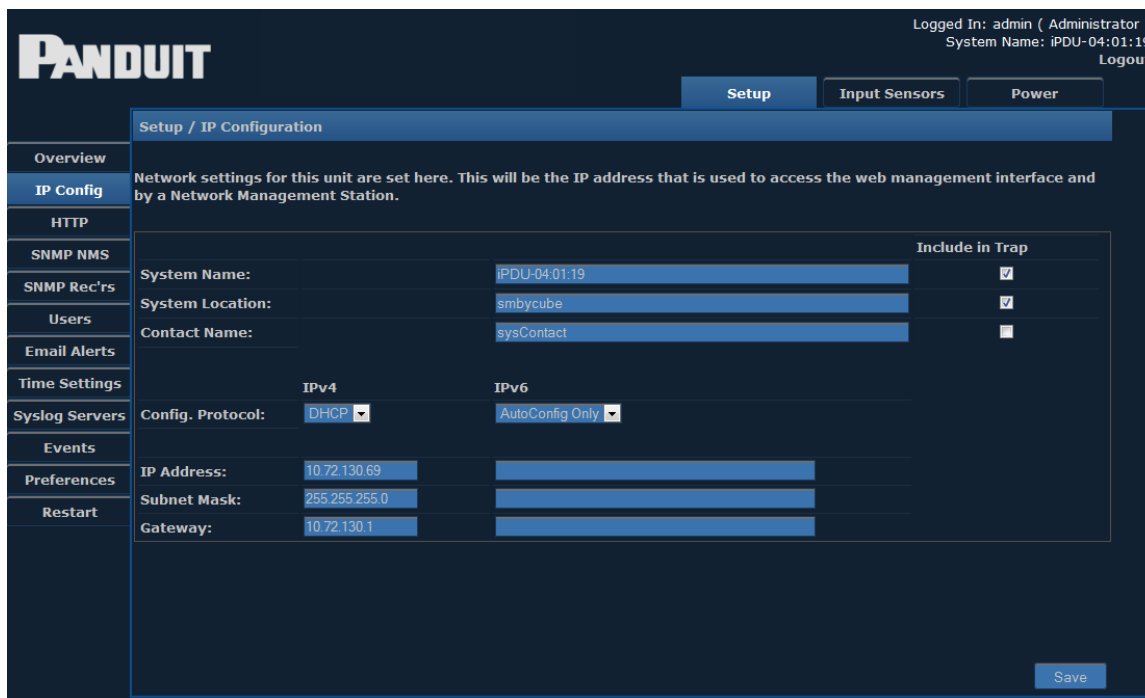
PANDUIT

Logged In: admin ( Administrator
System Name: iPDU-04:01:1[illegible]
Logou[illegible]

Setup | Input Sensors | Power

Overview
IP Config
HTTP
SNMP NMS
SNMP Rec'rs
Users
Email Alerts
Time Settings
Syslog Servers
Events
Preferences
Restart

Setup / IP Configuration

Network settings for this unit are set here. This will be the IP address that is used to access the web management interface and by a Network Management Station.

| | | | Include in Trap |
|---|---|---|---|
| System Name: | | iPDU-04:01:19 | ☑ |
| System Location: | | smbycube | ☑ |
| Contact Name: | | sysContact | ☐ |
| | IPv4 | IPv6 | |
| Config. Protocol: | DHCP | AutoConfig Only | |
| IP Address: | 10.72.130.69 | | |
| Subnet Mask: | 255.255.255.0 | | |
| Gateway: | 10.72.130.1 | | |

Save